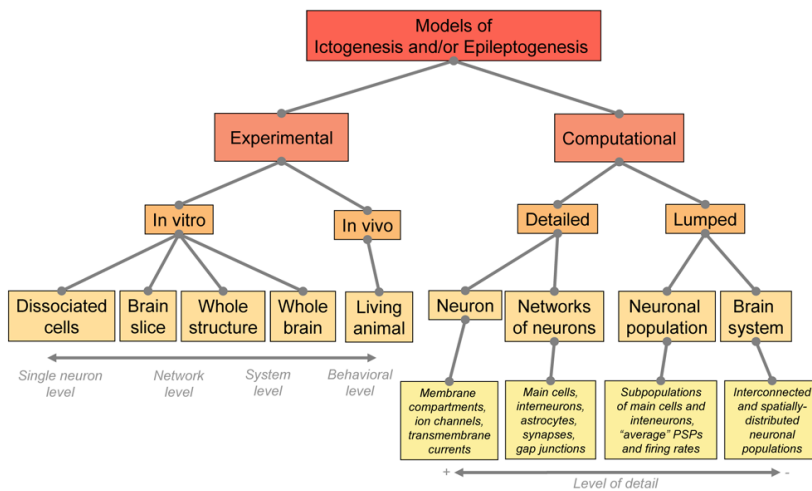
Models of
Ictogenesis and/or Epileptogenesis

Experimental

Computational

In vitro

In vivo

Detailed

Lumped

Dissociated cells

Brain slice

Whole structure

Whole brain

Living animal

Neuron

Networks of neurons

Neuronal population

Brain system

Single neuron level

Network level

System level

Behavioral level

Membrane compartments, ion channels, transmembrane currents

Main cells, interneurons, astrocytes, synapses, gap junctions

Subpopulations of main cells and inteneurons, "average" PSPs and firing rates

Interconnected and spatially-distributed neuronal populations

+

Level of detail

-